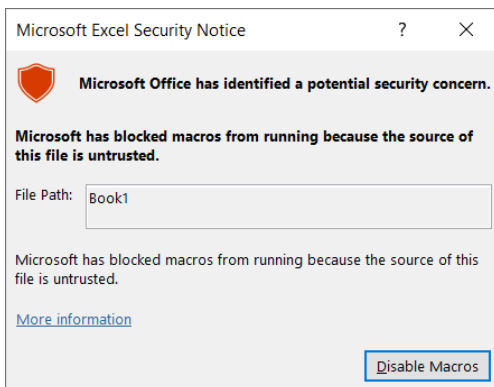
Microsoft Excel Security Notice ? ×

Microsoft Office has identified a potential security concern.

Microsoft has blocked macros from running because the source of this file is untrusted.

File Path: Book1

Microsoft has blocked macros from running because the source of this file is untrusted.

More information

Disable Macros